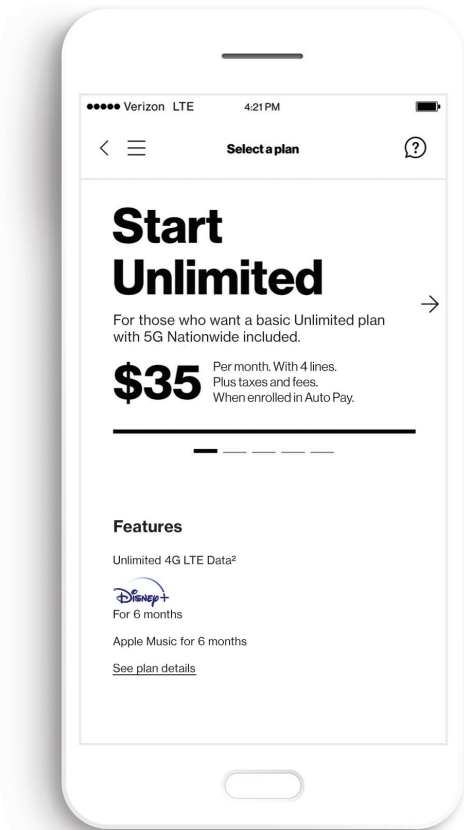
●●●●● Verizon LTE 4:21 PM

Select a plan

?

Start Unlimited

For those who want a basic Unlimited plan with 5G Nationwide included.

$35 Per month. With 4 lines. Plus taxes and fees. When enrolled in Auto Pay.

Features

Unlimited 4G LTE Data²

Disney+
For 6 months

Apple Music for 6 months

See plan details